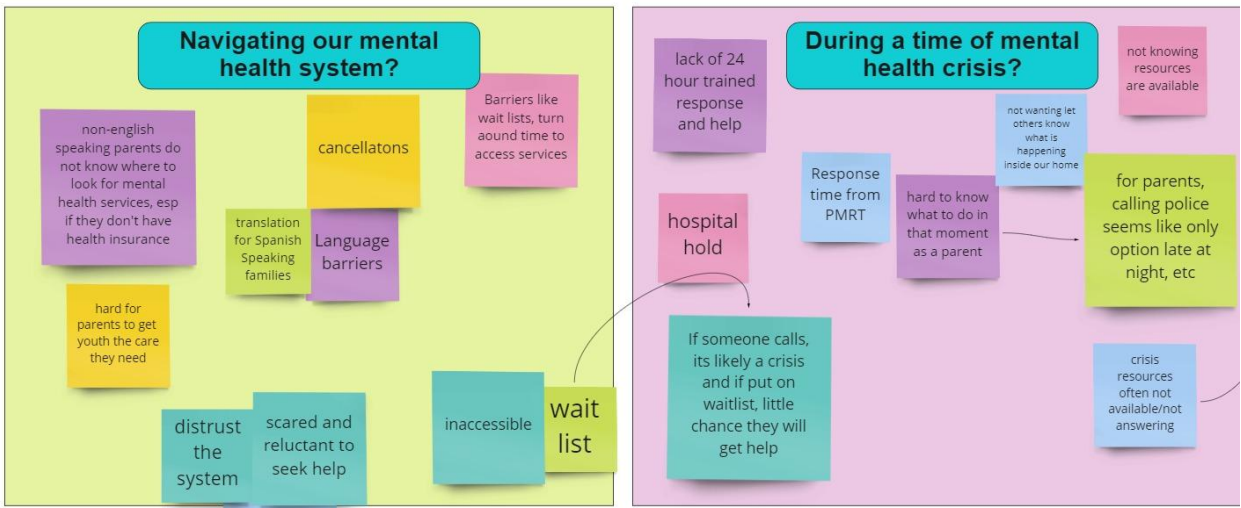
Navigating our mental health system?

non-english speaking parents do not know where to look for mental health services, esp if they don't have health insurance

cancellatons

Barriers like wait lists, turn aound time to access services

translation for Spanish Speaking families

Language barriers

hard for parents to get youth the care they need

distrust the system

scared and reluctant to seek help

inaccessible

wait list

During a time of mental health crisis?

lack of 24 hour trained response and help

not knowing resources are available

not wanting let others know what is happening inside our home

Response time from PMRT

hard to know what to do in that moment as a parent

for parents, calling police seems like only option late at night, etc

hospital hold

If someone calls, its likely a crisis and if put on waitlist, little chance they will get help

crisis resources often not available/not answering